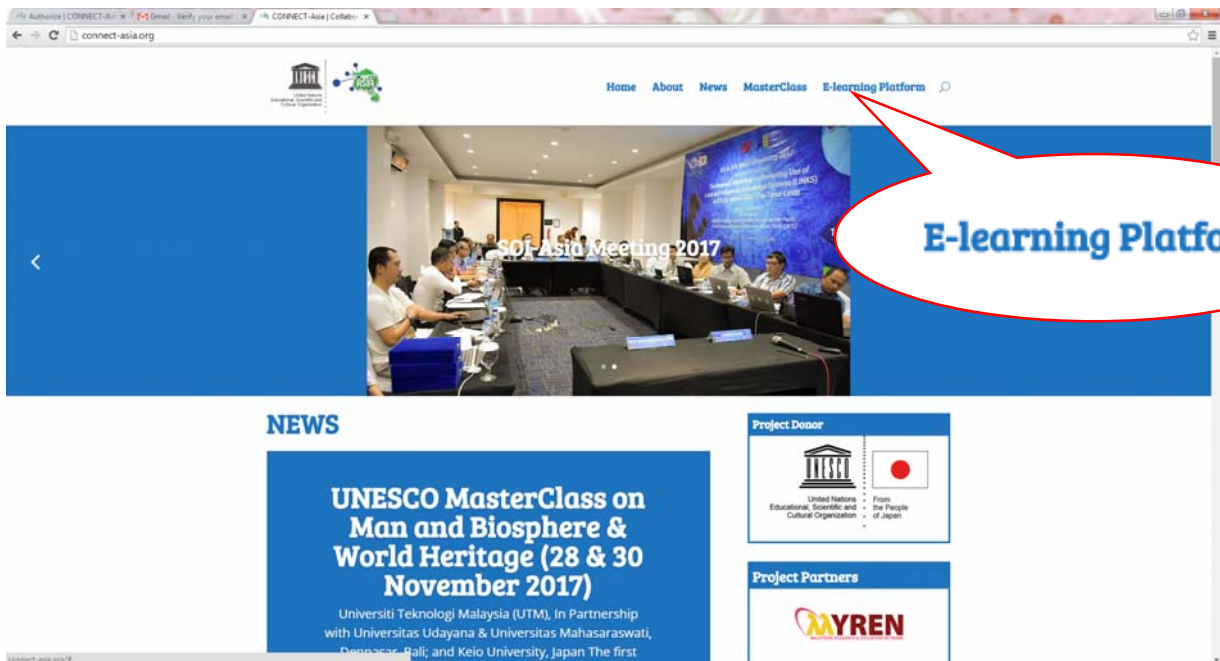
Authorize | CONNECT-As ×
Gmail - Verify your email ×
CONNECT-Asia | Collabo ×

connect-asia.org

UNESCO
United Nations Educational, Scientific and Cultural Organization

Home About News MasterClass E-learning Platform

E-learning Platfo

SOI-Asia Meeting 2017

NEWS

UNESCO MasterClass on Man and Biosphere & World Heritage (28 & 30 November 2017)

Universiti Teknologi Malaysia (UTM), In Partnership with Universitas Udayana & Universitas Mahasaraswati, Denpasar, Bali; and Keio University, Japan The first

Project Donor

UNESCO
United Nations Educational, Scientific and Cultural Organization

From the People of Japan

Project Partners

MYREN
MALAYSIAN RESEARCH & EDUCATION NETWORK

connect-asia.org/#